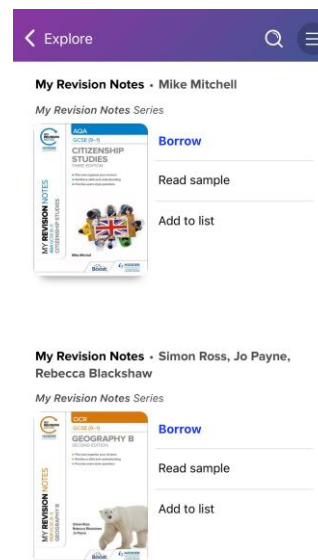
Explore

My Revision Notes · Mike Mitchell

My Revision Notes Series

AQA
GCSE (9–1)
CITIZENSHIP STUDIES
THIRD EDITION

MY REVISION NOTES

Boost

Borrow

Read sample

Add to list

My Revision Notes · Simon Ross, Jo Payne, Rebecca Blackshaw

My Revision Notes Series

OCR
GCSE (9–1)
GEOGRAPHY B
SECOND EDITION

MY REVISION NOTES

Boost

Borrow

Read sample

Add to list